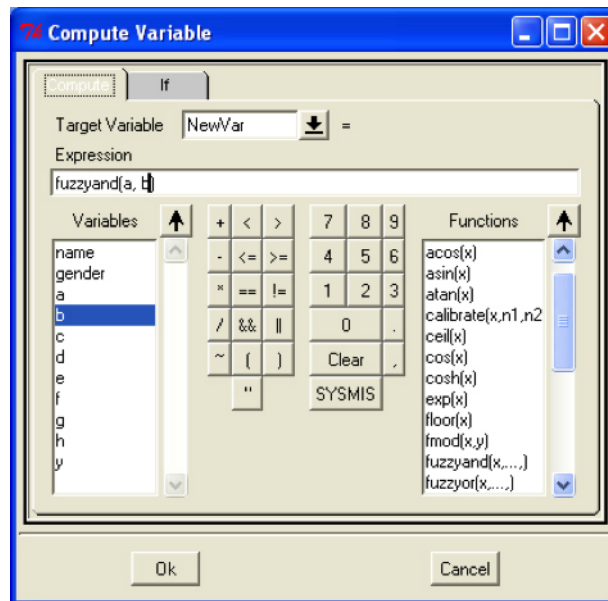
Compute Variable

Compute
If

Target Variable NewVar =

Expression

fuzzyand(a, b)

Variables

name
gender
a
b
c
d
e
f
g
h
y

| + | < | > |
|---|---|---|
| - | <= | >= |
| * | == | != |
| / | && | \|\| |
| ~ | ( | ) |
| | " | |

| 7 | 8 | 9 |
|---|---|---|
| 4 | 5 | 6 |
| 1 | 2 | 3 |
| 0 | | . |
| Clear | | , |
| SYSMIS | | |

Functions

acos(x)
asin(x)
atan(x)
calibrate(x,n1,n2
ceil(x)
cos(x)
cosh(x)
exp(x)
floor(x)
fmod(x,y)
fuzzyand(x,...)
fuzzyor(x,...)

Ok
Cancel